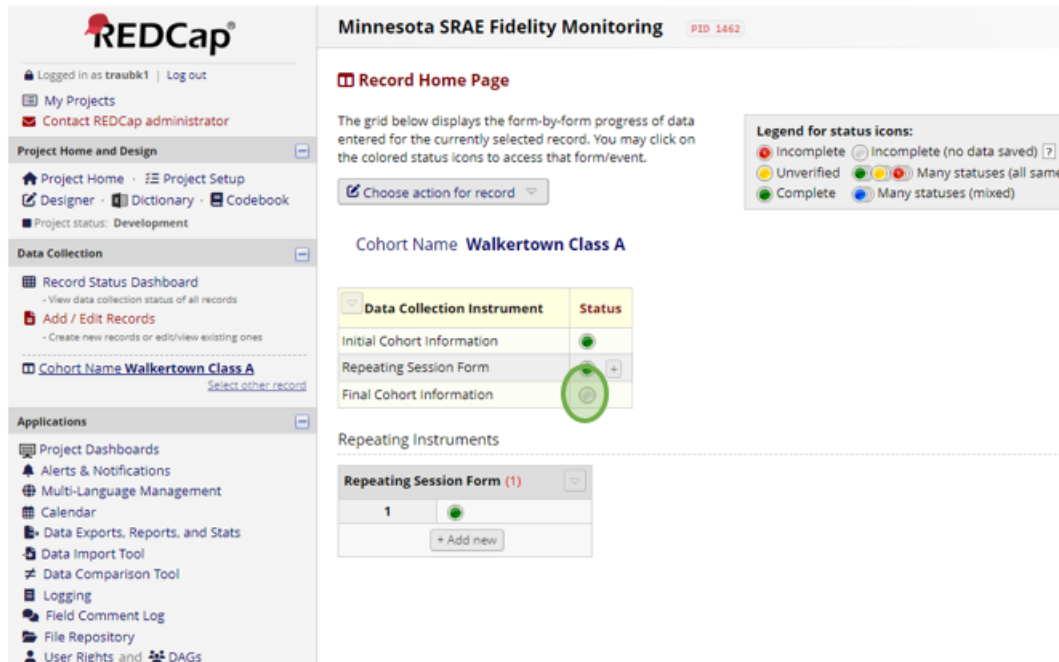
REDCap®

Logged in as traubk1 | Log out
My Projects
Contact REDCap administrator

Project Home and Design
Project Home · Project Setup
Designer · Dictionary · Codebook
Project status: Development

Data Collection
Record Status Dashboard
- View data collection status of all records
Add / Edit Records
- Create new records or edit/view existing ones

Cohort Name Walkertown Class A
Select other record

Applications
Project Dashboards
Alerts & Notifications
Multi-Language Management
Calendar
Data Exports, Reports, and Stats
Data Import Tool
Data Comparison Tool
Logging
Field Comment Log
File Repository
User Rights and DAGs

Minnesota SRAE Fidelity Monitoring PID 1462

Record Home Page

The grid below displays the form-by-form progress of data entered for the currently selected record. You may click on the colored status icons to access that form/event.

Choose action for record

Legend for status icons:
Incomplete Incomplete (no data saved) ?
Unverified Many statuses (all same
Complete Many statuses (mixed)

Cohort Name Walkertown Class A

| Data Collection Instrument | Status |
|---|---|
| Initial Cohort Information | |
| Repeating Session Form | + |
| Final Cohort Information | |

Repeating Instruments

| Repeating Session Form (1) | |
|---|---|
| 1 | |
| + Add new | |